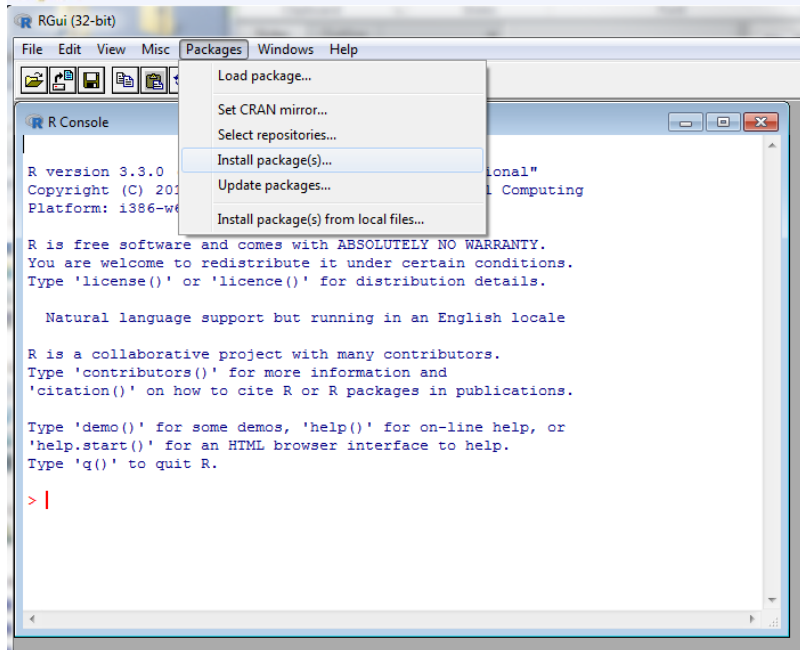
RGui (32-bit)

File Edit View Misc Packages Windows Help

Load package...

Set CRAN mirror...

Select repositories...

Install package(s)...

Update packages...

Install package(s) from local files...

R Console

R version 3.3.0 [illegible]ional"
Copyright (C) 20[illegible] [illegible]l Computing
Platform: i386-w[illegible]

R is free software and comes with ABSOLUTELY NO WARRANTY.
You are welcome to redistribute it under certain conditions.
Type 'license()' or 'licence()' for distribution details.

Natural language support but running in an English locale

R is a collaborative project with many contributors.
Type 'contributors()' for more information and
'citation()' on how to cite R or R packages in publications.

Type 'demo()' for some demos, 'help()' for on-line help, or
'help.start()' for an HTML browser interface to help.
Type 'q()' to quit R.

>